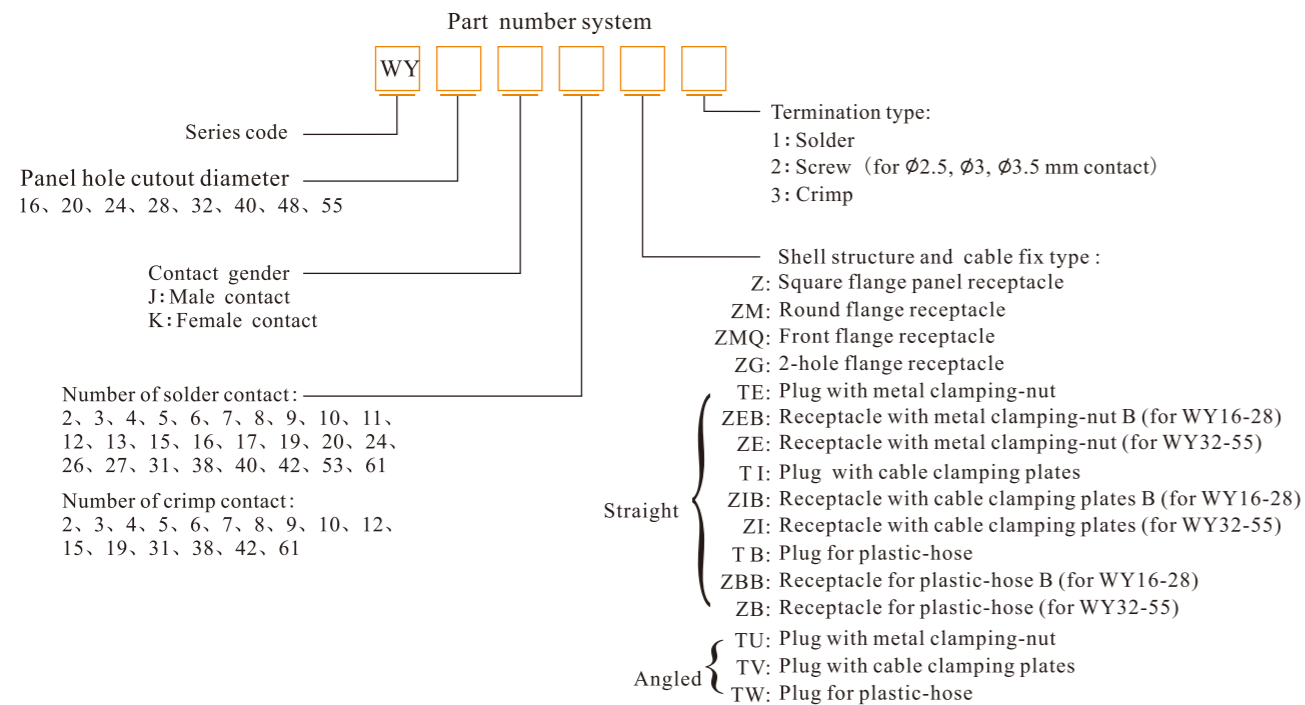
Part number system

WY

Series code

Panel hole cutout diameter
16、20、24、28、32、40、48、55

Contact gender
J: Male contact
K: Female contact

Number of solder contact:
2、3、4、5、6、7、8、9、10、11、12、13、15、16、17、19、20、24、26、27、31、38、40、42、53、61

Number of crimp contact:
2、3、4、5、6、7、8、9、10、12、15、19、31、38、42、61

Termination type:
1: Solder
2: Screw (for $\phi$2.5, $\phi$3, $\phi$3.5 mm contact)
3: Crimp

Shell structure and cable fix type:
Z: Square flange panel receptacle
ZM: Round flange receptacle
ZMQ: Front flange receptacle
ZG: 2-hole flange receptacle

Straight
TE: Plug with metal clamping-nut
ZEB: Receptacle with metal clamping-nut B (for WY16-28)
ZE: Receptacle with metal clamping-nut (for WY32-55)
T I: Plug with cable clamping plates
ZIB: Receptacle with cable clamping plates B (for WY16-28)
ZI: Receptacle with cable clamping plates (for WY32-55)
T B: Plug for plastic-hose
ZBB: Receptacle for plastic-hose B (for WY16-28)
ZB: Receptacle for plastic-hose (for WY32-55)

Angled
TU: Plug with metal clamping-nut
TV: Plug with cable clamping plates
TW: Plug for plastic-hose